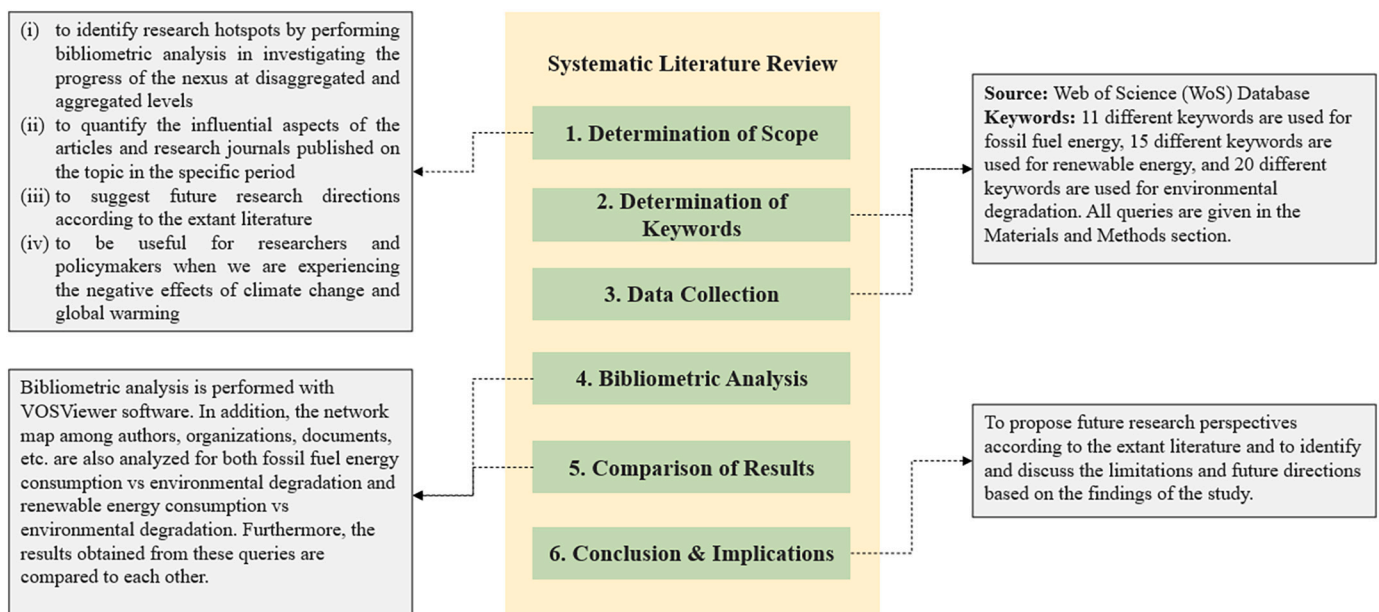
(i) to identify research hotspots by performing bibliometric analysis in investigating the progress of the nexus at disaggregated and aggregated levels
(ii) to quantify the influential aspects of the articles and research journals published on the topic in the specific period
(iii) to suggest future research directions according to the extant literature
(iv) to be useful for researchers and policymakers when we are experiencing the negative effects of climate change and global warming

Systematic Literature Review

1. Determination of Scope

2. Determination of Keywords

3. Data Collection

4. Bibliometric Analysis

5. Comparison of Results

6. Conclusion & Implications

Source: Web of Science (WoS) Database
Keywords: 11 different keywords are used for fossil fuel energy, 15 different keywords are used for renewable energy, and 20 different keywords are used for environmental degradation. All queries are given in the Materials and Methods section.

Bibliometric analysis is performed with VOSViewer software. In addition, the network map among authors, organizations, documents, etc. are also analyzed for both fossil fuel energy consumption vs environmental degradation and renewable energy consumption vs environmental degradation. Furthermore, the results obtained from these queries are compared to each other.

To propose future research perspectives according to the extant literature and to identify and discuss the limitations and future directions based on the findings of the study.